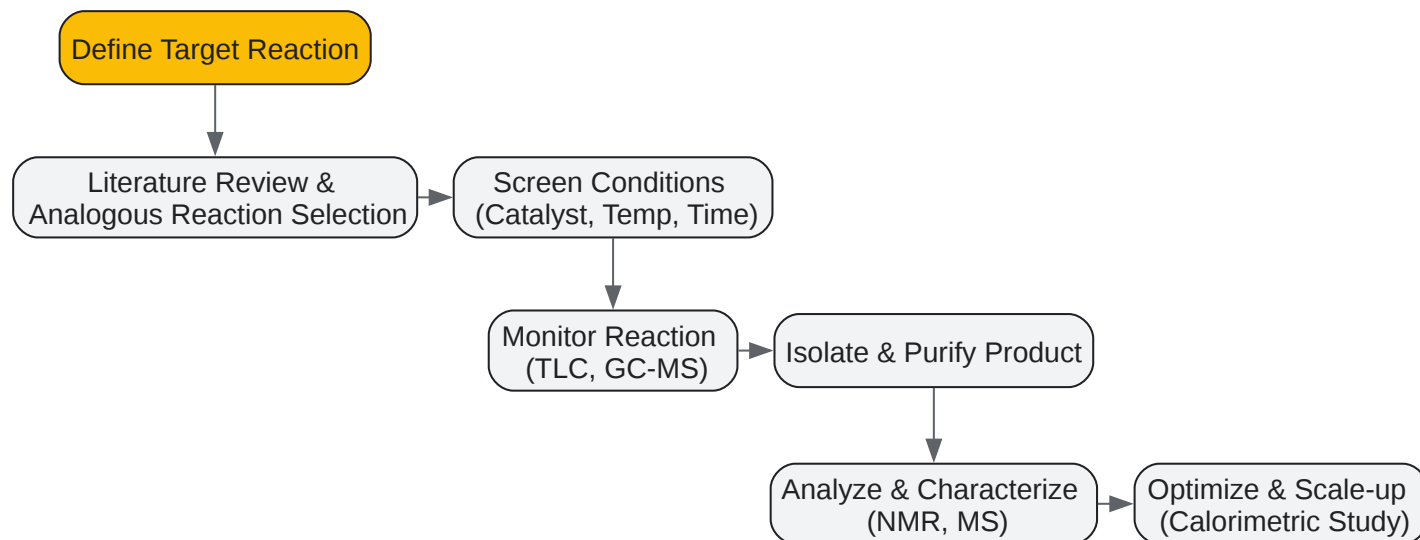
Define Target Reaction

Literature Review & Analogous Reaction Selection

Screen Conditions (Catalyst, Temp, Time)

Monitor Reaction (TLC, GC-MS)

Isolate & Purify Product

Analyze & Characterize (NMR, MS)

Optimize & Scale-up (Calorimetric Study)